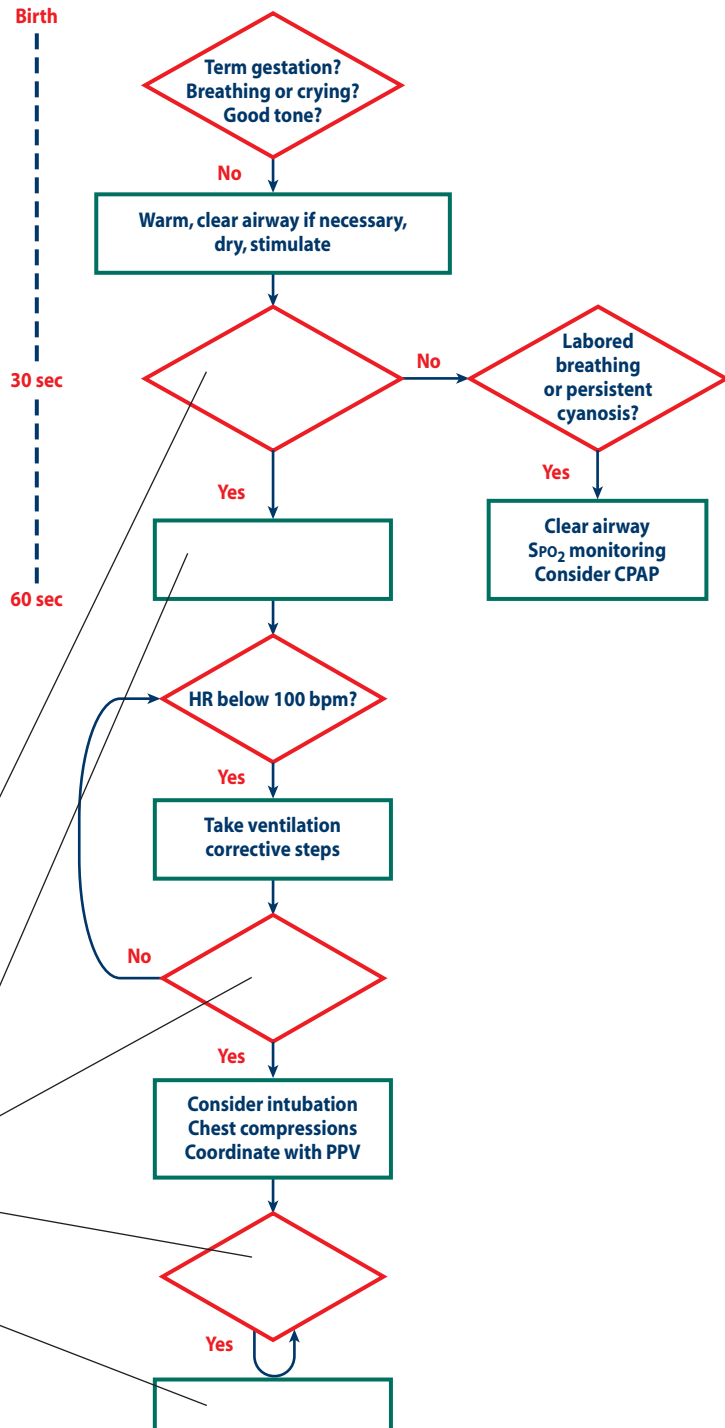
Birth

30 sec

60 sec

Term gestation?
Breathing or crying?
Good tone?

No

Warm, clear airway if necessary, dry, stimulate

No

Labored breathing or persistent cyanosis?

Yes

Clear airway
$S_{PO_2}$ monitoring
Consider CPAP

Yes

HR below 100 bpm?

Yes

Take ventilation corrective steps

No

Yes

Consider intubation
Chest compressions
Coordinate with PPV

Yes